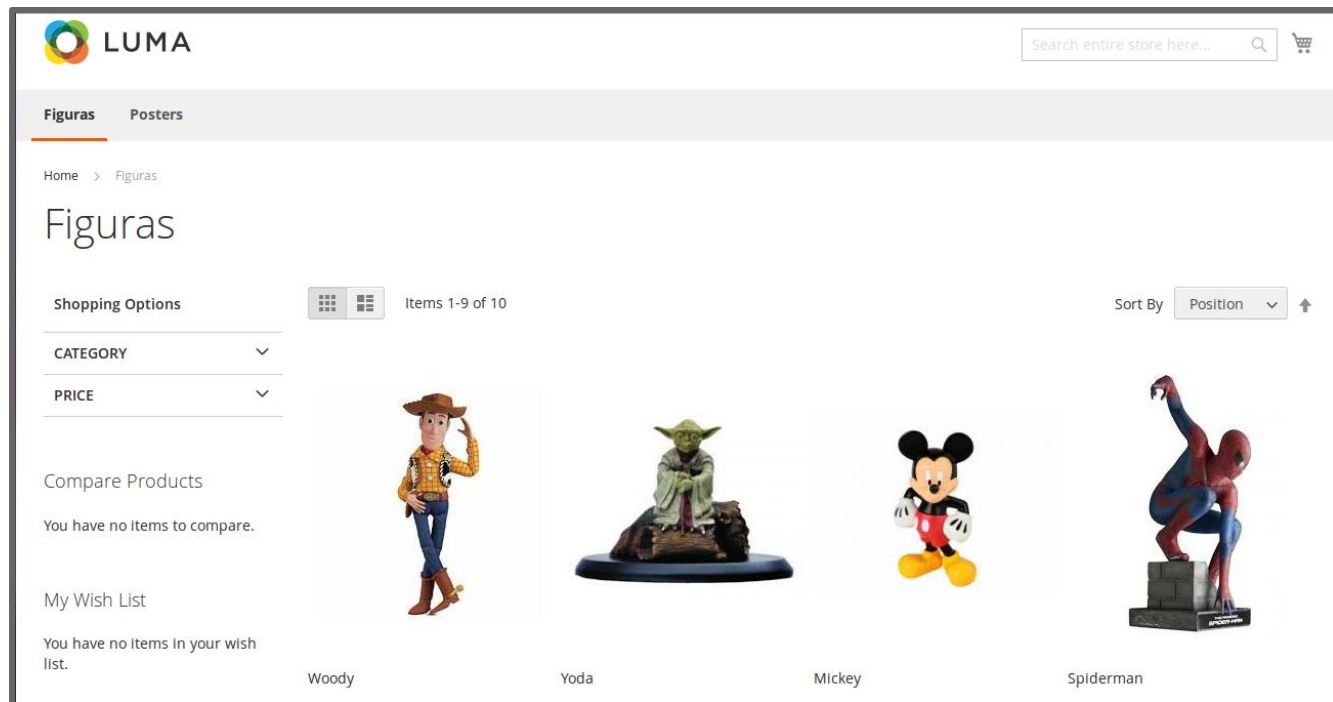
LUMA

Search entire store here...

Figuras Posters

Home > Figuras

Figuras

Shopping Options

CATEGORY

PRICE

Items 1-9 of 10

Sort By Position

Compare Products

You have no items to compare.

My Wish List

You have no items in your wish list.

Woody

Yoda

Mickey

Spiderman